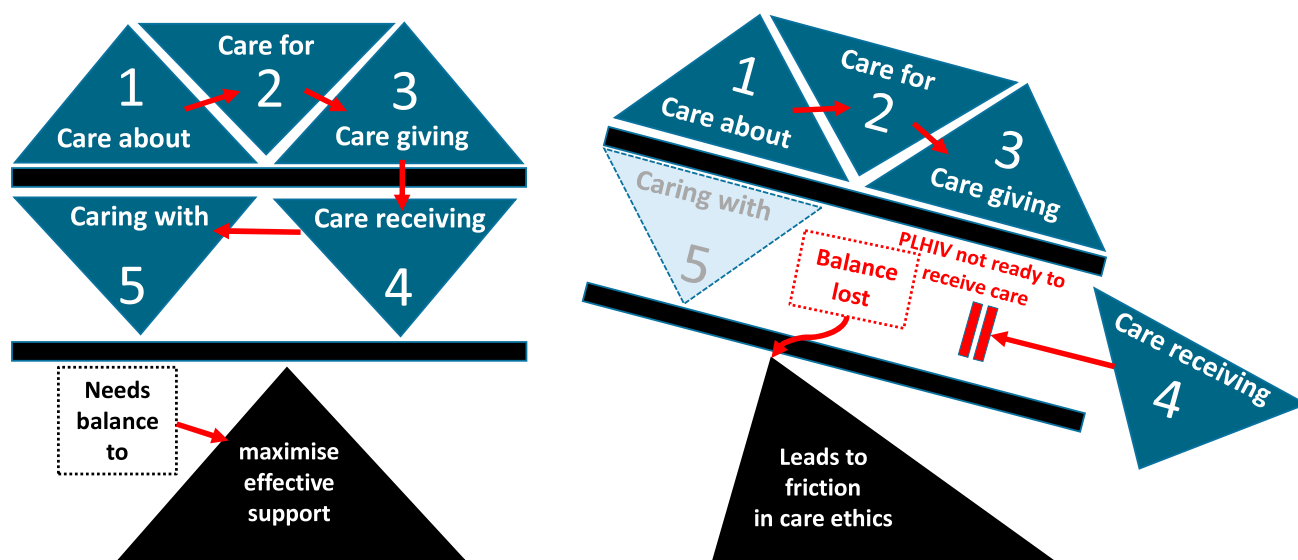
Care for
1
2
3
Care about
Care giving
Caring with
Care receiving
5
4
Needs balance to
maximise effective support

1
Care about
Care for
2
3
Care giving
Caring with
5
Balance lost
PLHIV not ready to receive care
Care receiving
4
Leads to friction in care ethics